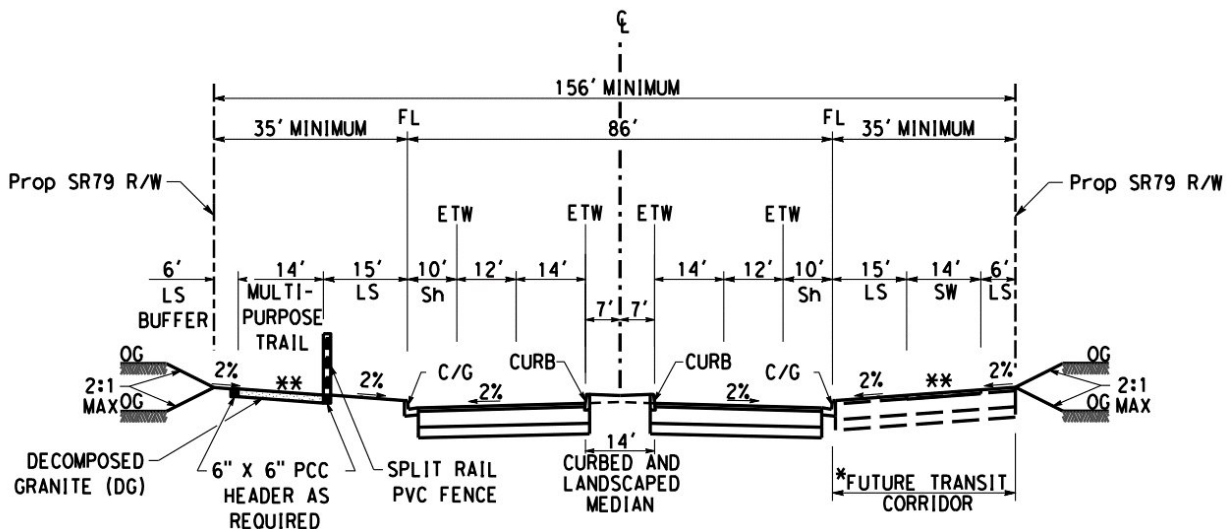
℄

156' MINIMUM

35' MINIMUM
FL
86'
FL
35' MINIMUM

Prop SR79 R/W
Prop SR79 R/W

ETW
ETW
ETW
ETW

6'
LS
BUFFER
14'
MULTI-PURPOSE TRAIL
15'
LS
10'
Sh
12'
14'
7'
7'
14'
12'
10'
Sh
15'
LS
14'
SW
6'
LS

OG
2:1
MAX
OG
2%
**
2%
C/G
CURB
2%
CURB
2%
C/G
2%
**
2%
OG
2:1
MAX
OG

14'

DECOMPOSED GRANITE (DG)
6" X 6" PCC HEADER AS REQUIRED
SPLIT RAIL PVC FENCE
CURBED AND LANDSCAPED MEDIAN
*FUTURE TRANSIT CORRIDOR